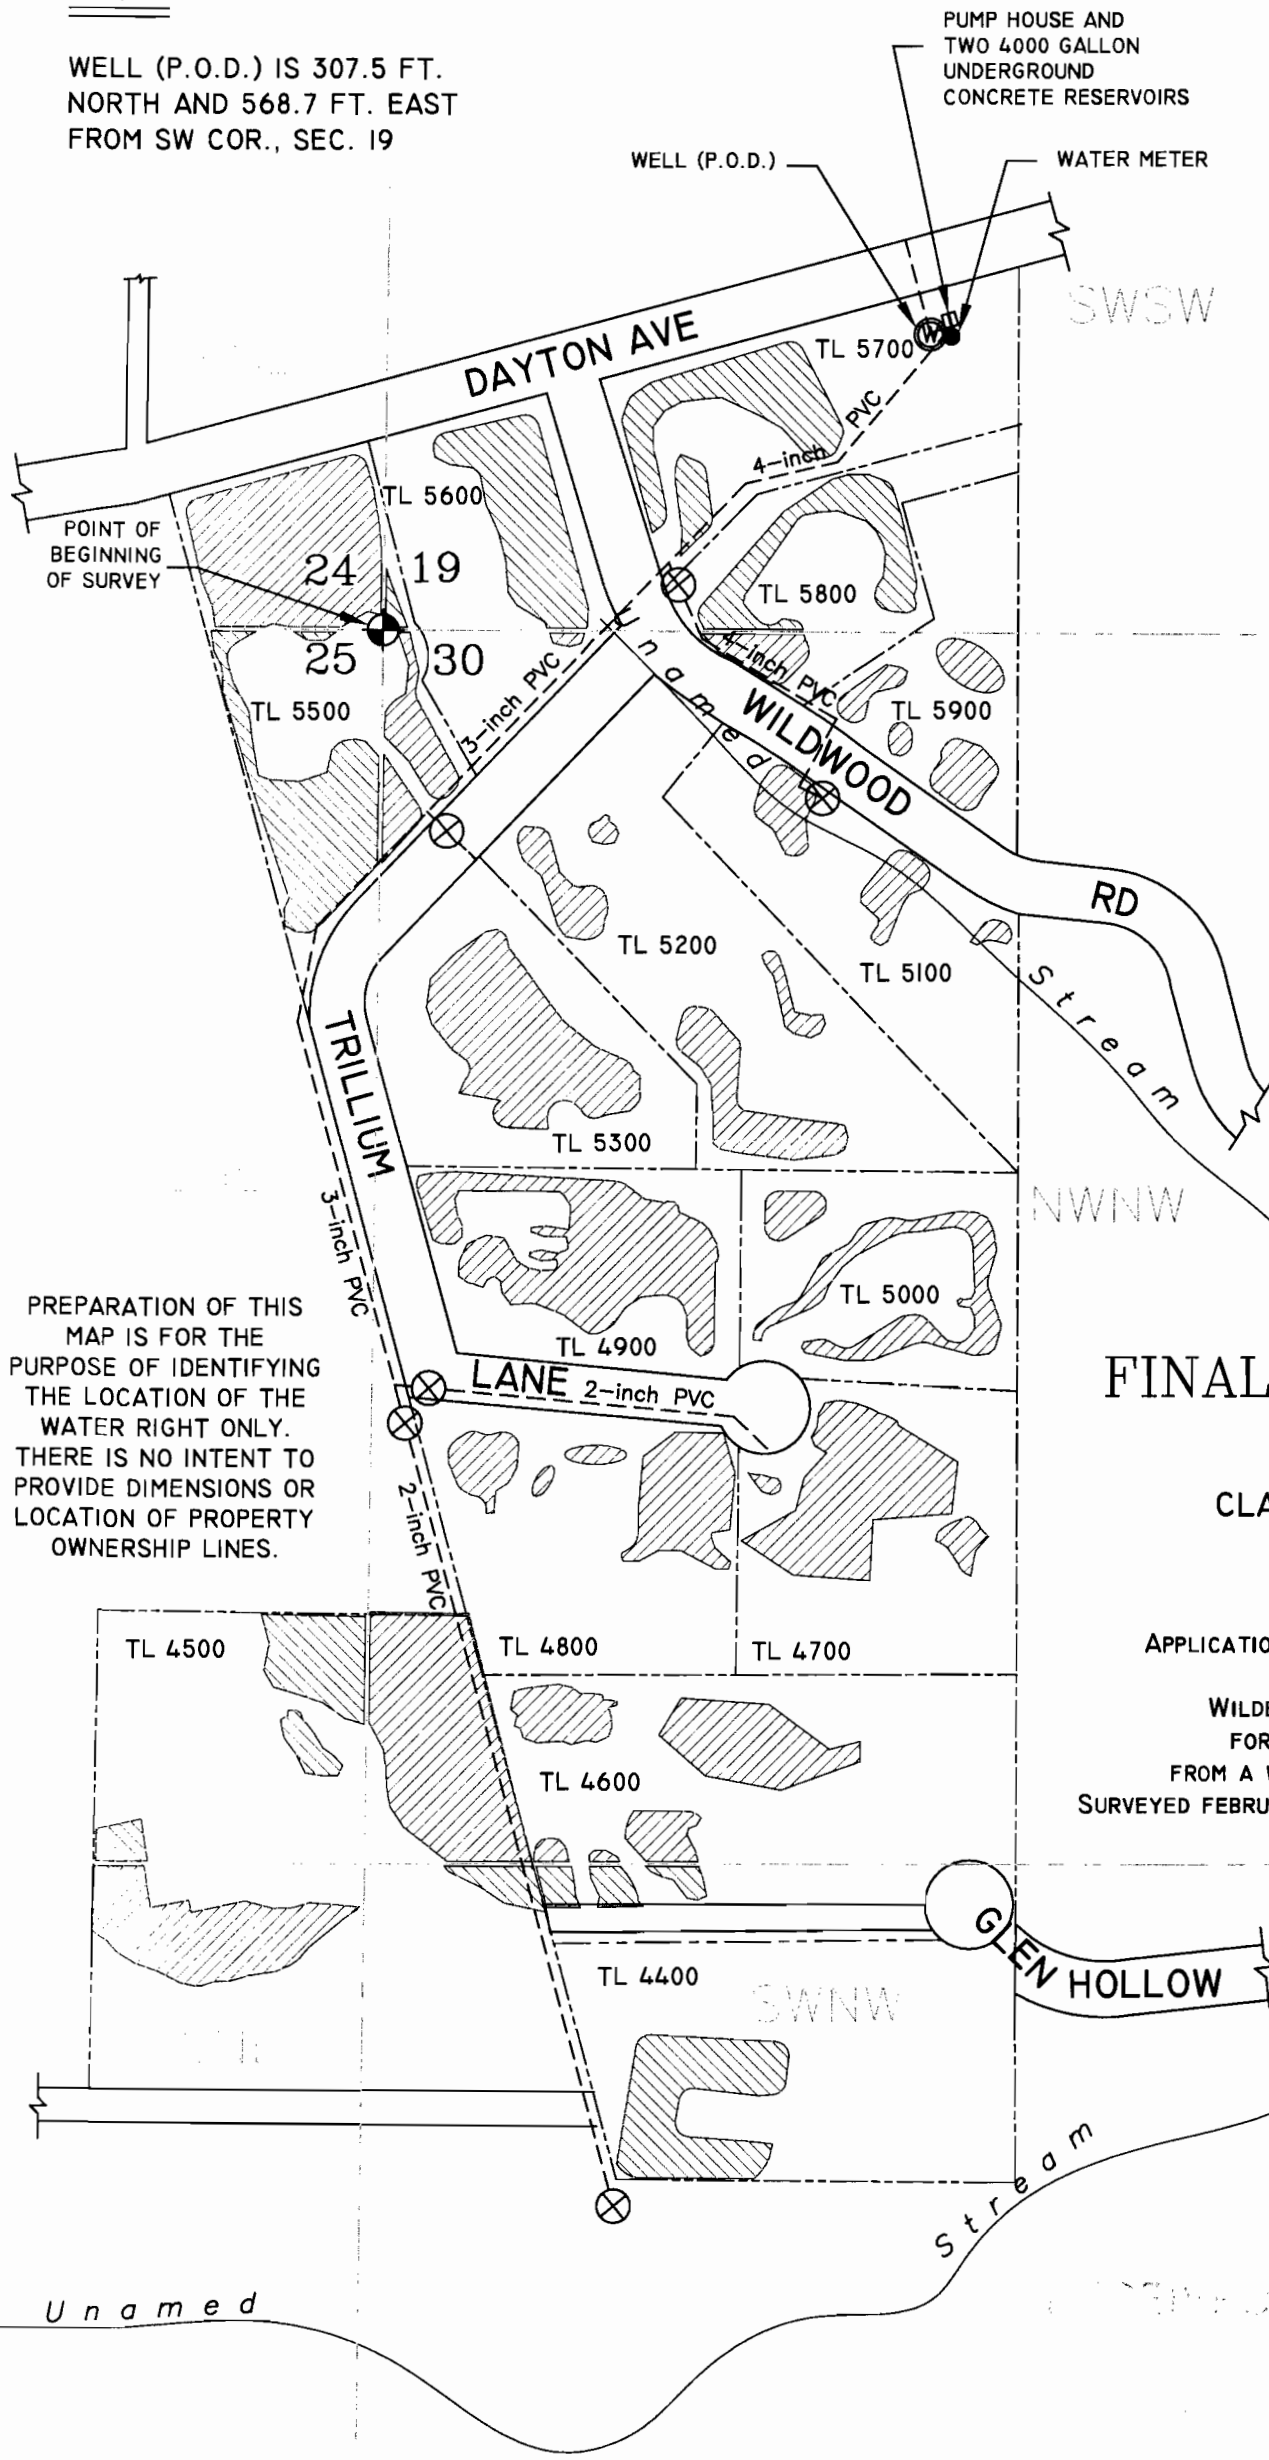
WELL (P.O.D.) IS 307.5 FT. NORTH AND 568.7 FT. EAST FROM SW COR., SEC. 19

PUMP HOUSE AND TWO 4000 GALLON UNDERGROUND CONCRETE RESERVOIRS

WELL (P.O.D.)

WATER METER

SWSW

DAYTON AVE

TL 5700

PVC

4-inch

TL 5600

POINT OF BEGINNING OF SURVEY

24

19

25

30

TL 5800

TL 5500

3-inch PVC

Unamed

4-inch PVC

WILDWOOD

TL 5900

RD

TL 5200

TL 5100

Stream

TRILLIUM

TL 5300

NWNW

3-inch PVC

TL 5000

TL 4900

PREPARATION OF THIS MAP IS FOR THE PURPOSE OF IDENTIFYING THE LOCATION OF THE WATER RIGHT ONLY. THERE IS NO INTENT TO PROVIDE DIMENSIONS OR LOCATION OF PROPERTY OWNERSHIP LINES.

LANE 2-inch PVC

FINAL

CLA

2-inch PVC

TL 4500

TL 4800

TL 4700

APPLICATIO

WILDE

FOR

FROM A

SURVEYED FEBRU

TL 4600

GLEN HOLLOW

TL 4400

SWNW

Stream

Unamed